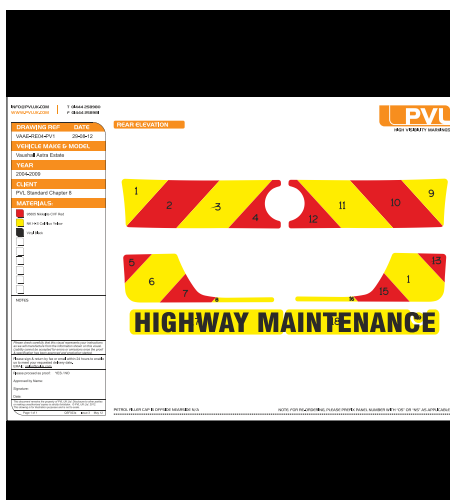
INFO@PVLUK.COM
WWW.PVLUK.COM

T: 01444 258900
F: 01444 258888

PVL
HIGH VISIBILITY MARKINGS

DRAWING REF | DATE
VAAE-RED4-PV1 | 20-08-12

VEHICLE MAKE & MODEL
Vauxhall Astra Estate

YEAR
2004-2009

CLIENT
PVL Standard Chapter 8

MATERIALS
3000 Series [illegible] Red
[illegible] Yellow
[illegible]

NOTES

REAR ELEVATION

1
2
3
4
12
11
10
9
5
6
7
8
16
15
1
13
14

HIGHWAY MAINTENANCE

PETROL FILLER CAP IS OPPOSITE NEARSIDE N/A

NOTE: FOR REORDERING, PLEASE PRINT PANEL NUMBER WITH 'OS' OR 'NS' AS APPLICABLE